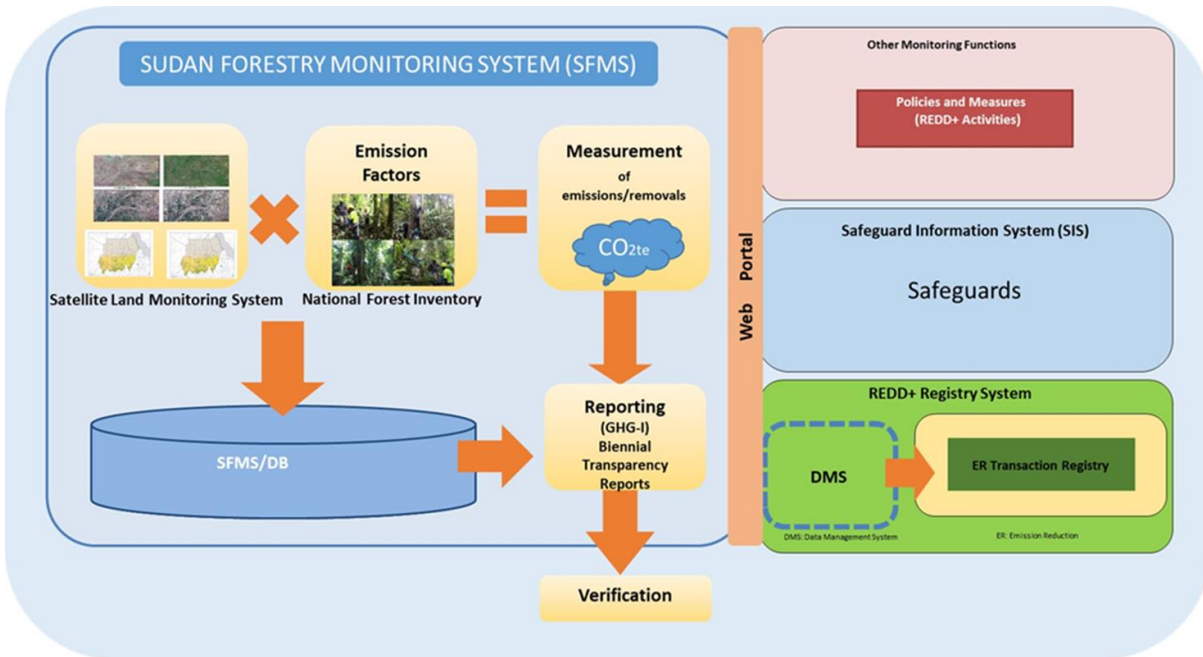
SUDAN FORESTRY MONITORING SYSTEM (SFMS)

Satellite Land Monitoring System

Emission Factors

National Forest Inventory

Measurement of emissions/removals

$CO_{2te}$

SFMS/DB

Reporting (GHG-I) Biennial Transparency Reports

Verification

Web Portal

Other Monitoring Functions

Policies and Measures (REDD+ Activities)

Safeguard Information System (SIS)

Safeguards

REDD+ Registry System

DMS

ER Transaction Registry

DMS: Data Management System

ER: Emission Reduction